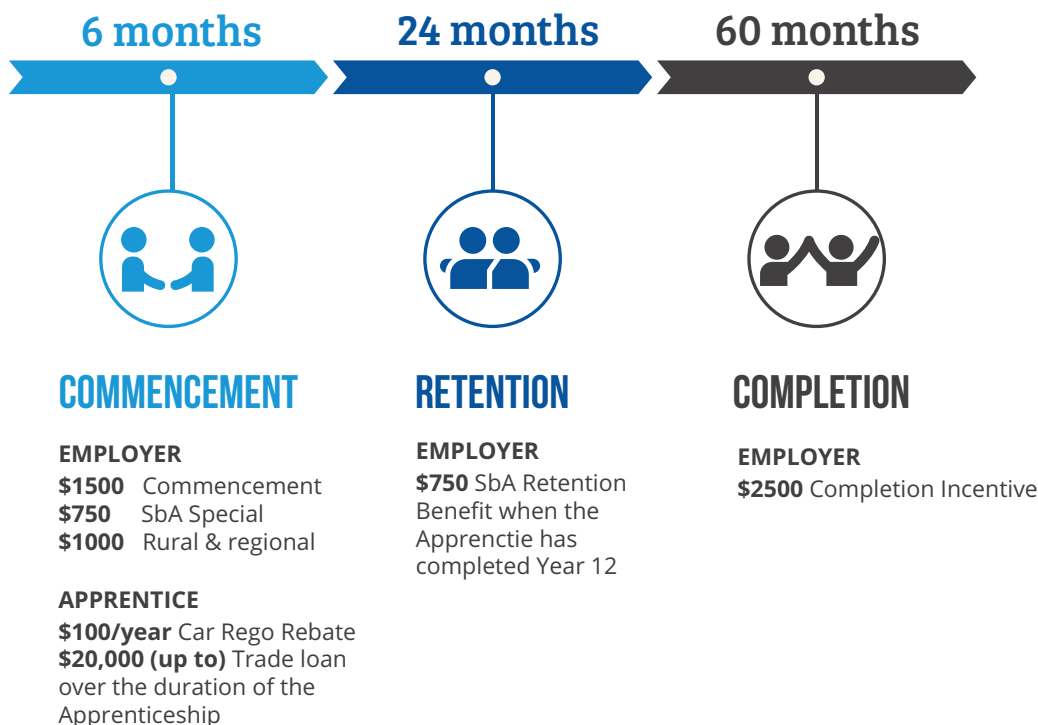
6 months

24 months

60 months

COMMENCEMENT

EMPLOYER
\$1500 Commencement
\$750 SbA Special
\$1000 Rural & regional

APPRENTICE
\$100/year Car Rego Rebate
\$20,000 (up to) Trade loan over the duration of the Apprenticeship

RETENTION

EMPLOYER
\$750 SbA Retention Benefit when the Apprenctie has completed Year 12

COMPLETION

EMPLOYER
\$2500 Completion Incentive